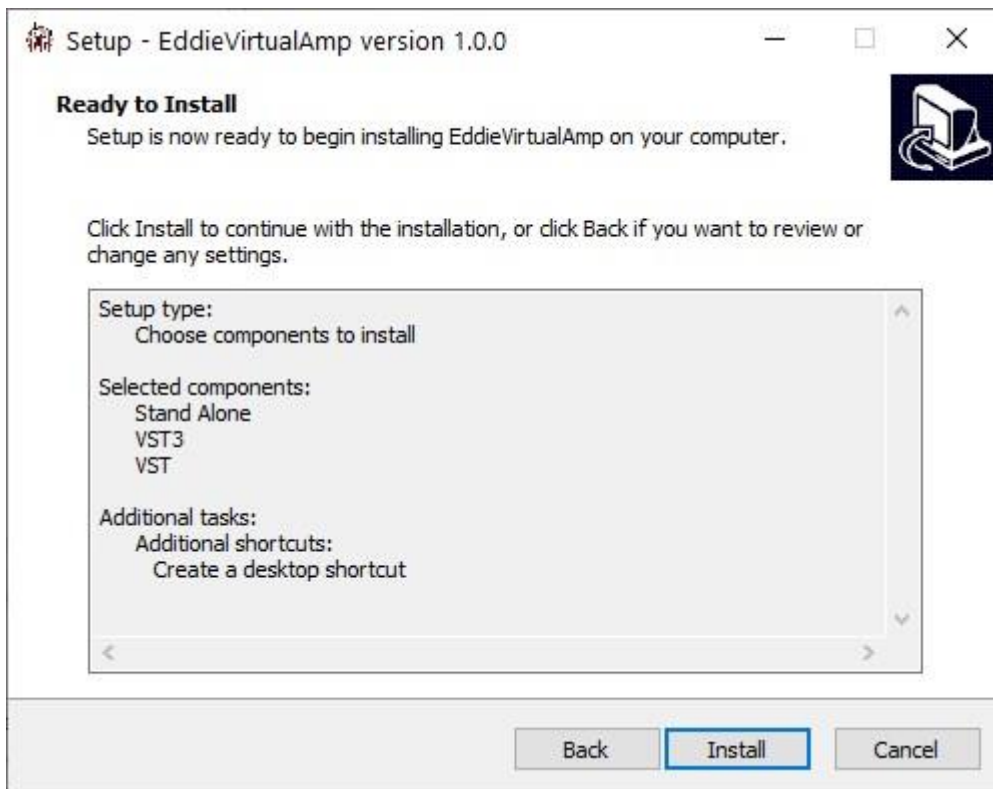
Setup - EddieVirtualAmp version 1.0.0

Ready to Install
Setup is now ready to begin installing EddieVirtualAmp on your computer.

Click Install to continue with the installation, or click Back if you want to review or change any settings.

Setup type:
Choose components to install

Selected components:
Stand Alone
VST3
VST

Additional tasks:
Additional shortcuts:
Create a desktop shortcut

Back
Install
Cancel